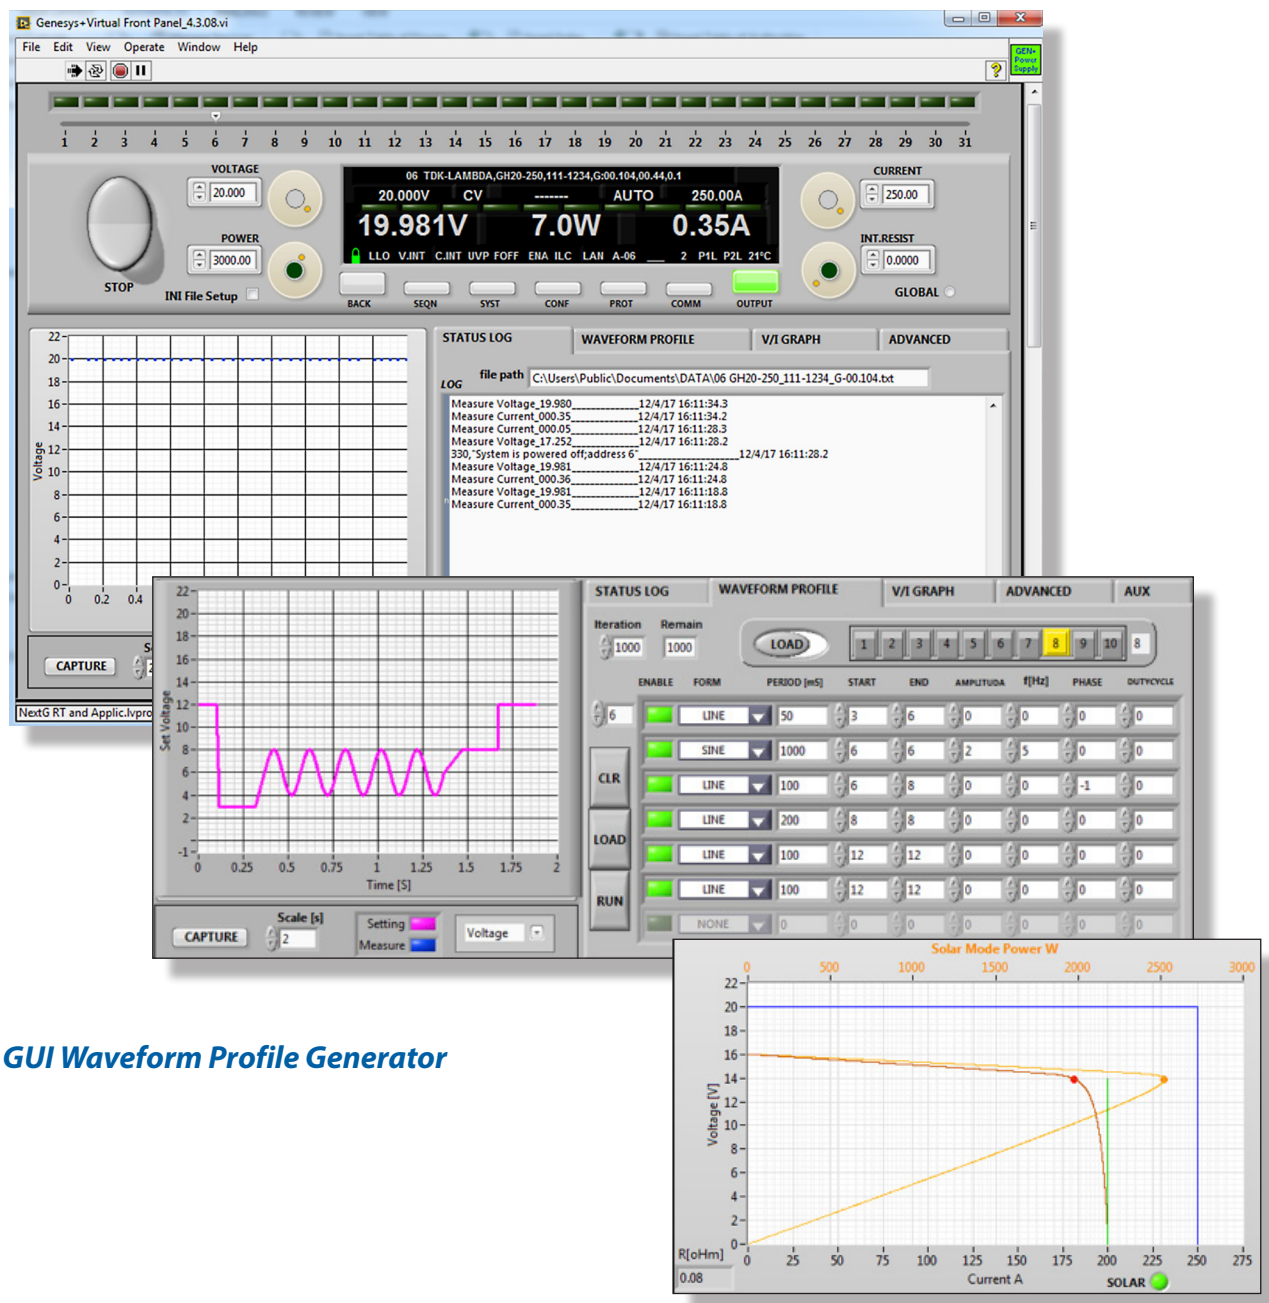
Genesys+Virtual Front Panel_4.3.08.vi

File Edit View Operate Window Help

GEN+ Power Supply

1 2 3 4 5 6 7 8 9 10 11 12 13 14 15 16 17 18 19 20 21 22 23 24 25 26 27 28 29 30 31

VOLTAGE
20.000
POWER
3000.00
STOP
INI File Setup

06 TDK-LAMBDA,GH20-250,111-1234,G:00.104,00.44,0.1
20.000V CV ------- AUTO 250.00A
19.981V 7.0W 0.35A
LLO V.INT C.INT UVP FOFF ENA ILC LAN A-06 ___ 2 P1L P2L 21°C

BACK SEQN SYST CONF PROT COMM OUTPUT

CURRENT
250.00
INT.RESIST
0.0000
GLOBAL

STATUS LOG | WAVEFORM PROFILE | V/I GRAPH | ADVANCED

LOG
file path C:\Users\Public\Documents\DATA\06 GH20-250_111-1234_G-00.104.txt

Measure Voltage_19.980__________12/4/17 16:11:34.3
Measure Current_000.35__________12/4/17 16:11:34.2
Measure Current_000.05__________12/4/17 16:11:28.3
Measure Voltage_17.252__________12/4/17 16:11:28.2
330,"System is powered off;address 6"__________12/4/17 16:11:28.2
Measure Voltage_19.981__________12/4/17 16:11:24.8
Measure Current_000.36__________12/4/17 16:11:24.8
Measure Voltage_19.981__________12/4/17 16:11:18.8
Measure Current_000.35__________12/4/17 16:11:18.8

Voltage
22 20 18 16 14 12 10 8 6 4 2 0
0 0.2 0.4

CAPTURE
NextG RT and Applic.lvpro

Set Voltage
22 20 18 16 14 12 10 8 6 4 2 -1
0 0.25 0.5 0.75 1 1.25 1.5 1.75 2
Time [S]

CAPTURE
Scale [s]
2
Setting
Measure
Voltage

STATUS LOG | WAVEFORM PROFILE | V/I GRAPH | ADVANCED | AUX

Iteration 1000
Remain 1000
LOAD
1 2 3 4 5 6 7 8 9 10 8

| | ENABLE | FORM | PERIOD [mS] | START | END | AMPLITUDA | f[Hz] | PHASE | DUTYCYCLE |
|---|---|---|---|---|---|---|---|---|---|
| 6 | | LINE | 50 | 3 | 6 | 0 | 0 | 0 | 0 |
| | | SINE | 1000 | 6 | 6 | 2 | 5 | 0 | 0 |
| CLR | | LINE | 100 | 6 | 8 | 0 | 0 | -1 | 0 |
| | | LINE | 200 | 8 | 8 | 0 | 0 | 0 | 0 |
| LOAD | | LINE | 100 | 12 | 12 | 0 | 0 | 0 | 0 |
| | | LINE | 100 | 12 | 12 | 0 | 0 | 0 | 0 |
| RUN | | NONE | 0 | 0 | 0 | 0 | 0 | 0 | 0 |

Solar Mode Power W
0 500 1000 1500 2000 2500 3000
Voltage [V]
22 20 18 16 14 12 10 8 6 4 2 0
0 25 50 75 100 125 150 175 200 225 250 275
Current A
R[oHm]
0.08
SOLAR

GUI Waveform Profile Generator